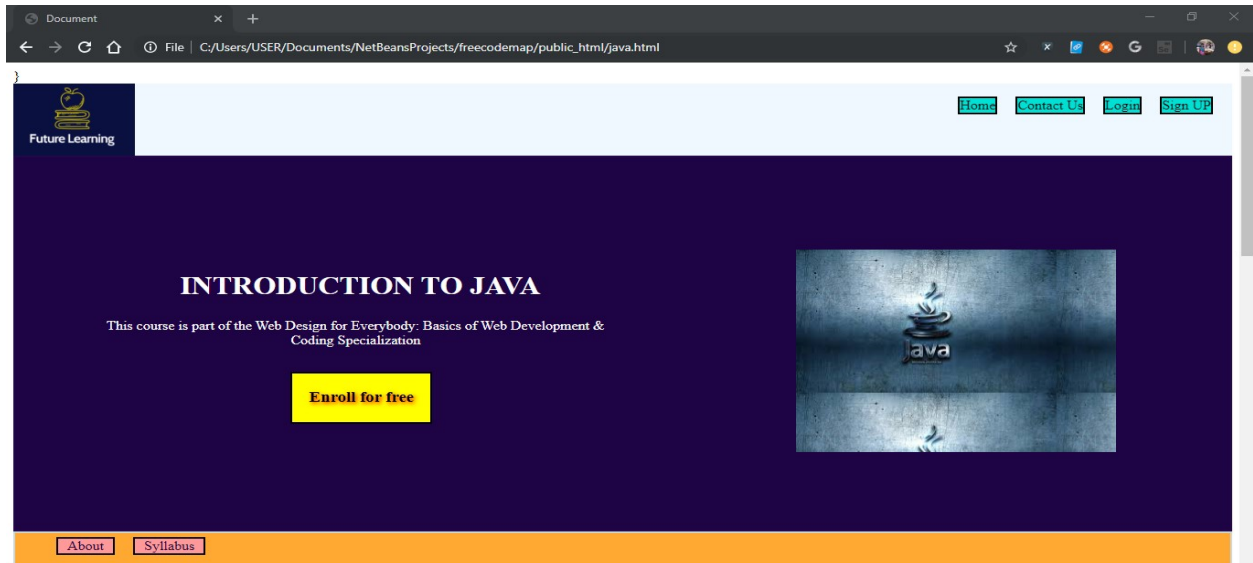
Document

File | C:/Users/USER/Documents/NetBeansProjects/freecodemap/public_html/java.html

}

Future Learning

Home Contact Us Login Sign UP

INTRODUCTION TO JAVA

This course is part of the Web Design for Everybody: Basics of Web Development & Coding Specialization

Enroll for free

Java

About Syllabus